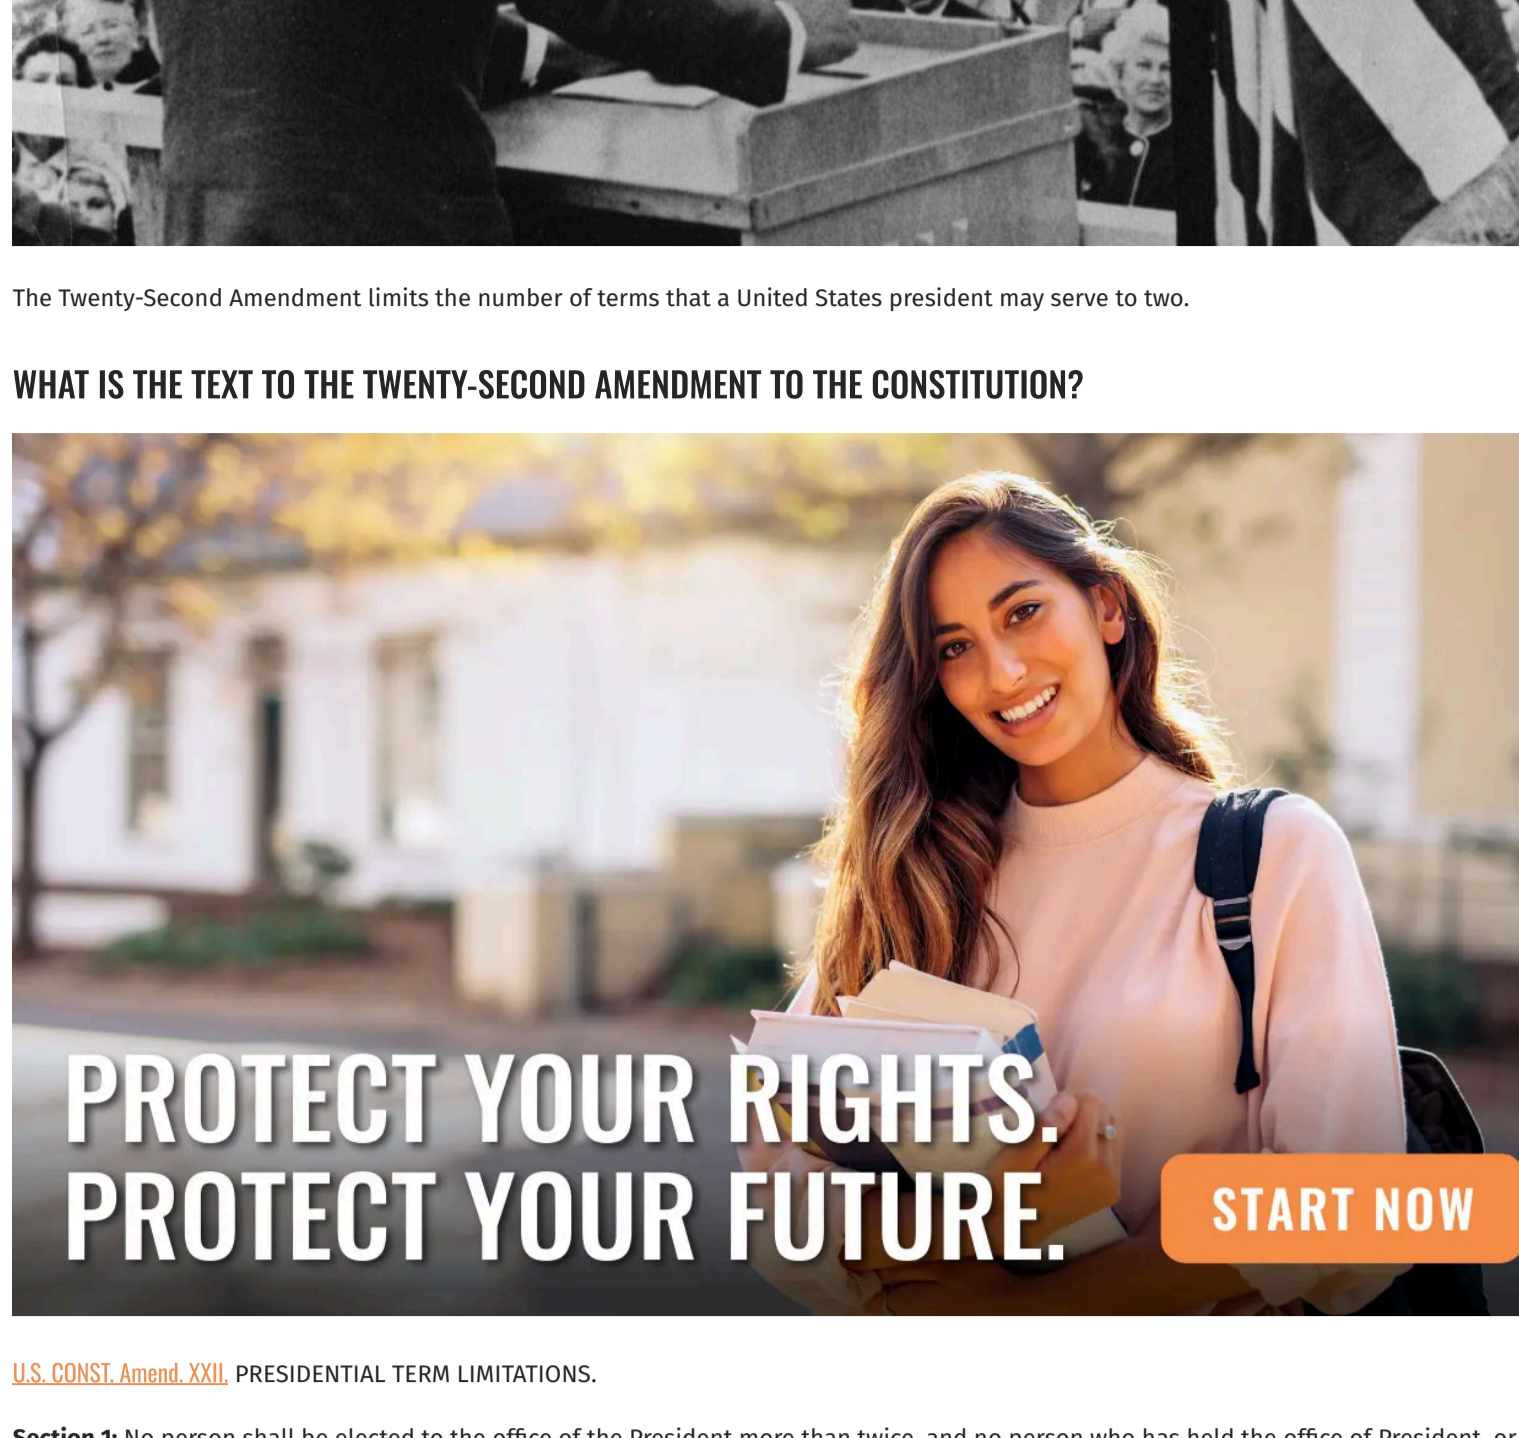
The Twenty-Second Amendment limits the number of terms that a United States president may serve to two.

WHAT IS THE TEXT TO THE TWENTY-SECOND AMENDMENT TO THE CONSTITUTION?

PROTECT YOUR RIGHTS.
PROTECT YOUR FUTURE.

START NOW

U.S. CONST. Amend. XXII. PRESIDENTIAL TERM LIMITATIONS.

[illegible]